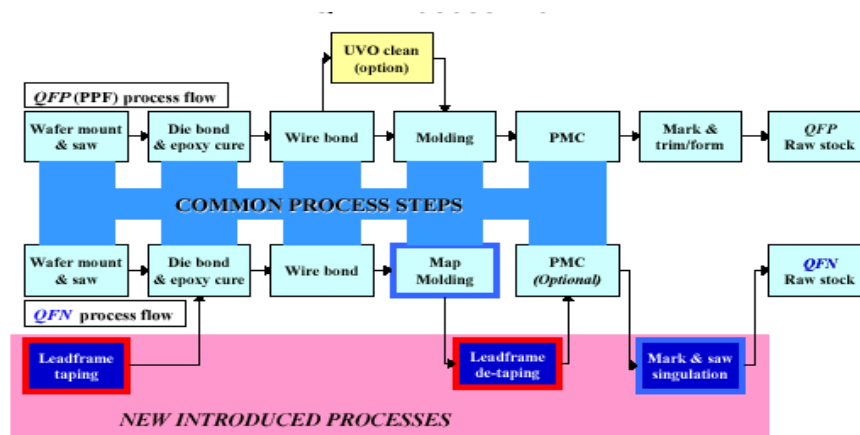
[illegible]

UVO clean (option)

QFP (PPF) process flow

Wafer mount & saw

Die bond & epoxy cure

Wire bond

Molding

PMC

Mark & trim/form

QFP Raw stock

COMMON PROCESS STEPS

Wafer mount & saw

Die bond & epoxy cure

Wire bond

Map Molding

PMC (Optional)

QFN Raw stock

QFN process flow

Leadframe taping

Leadframe de-taping

Mark & saw singulation

NEW INTRODUCED PROCESSES